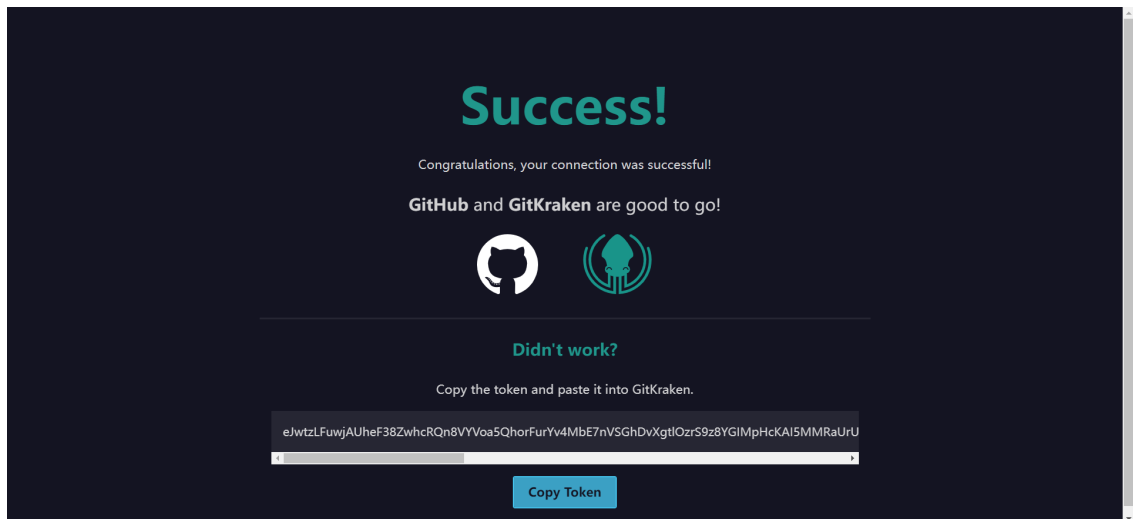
Success!

Congratulations, your connection was successful!

GitHub and GitKraken are good to go!

Didn't work?

Copy the token and paste it into GitKraken.

eJwtzLFuwjAUheF38ZwhcRQn8VYVoa5QhorFurYv4MbE7nVSGhDvXgtlOzrS9z8YGIMpHcKAI5MMRaUrU

Copy Token